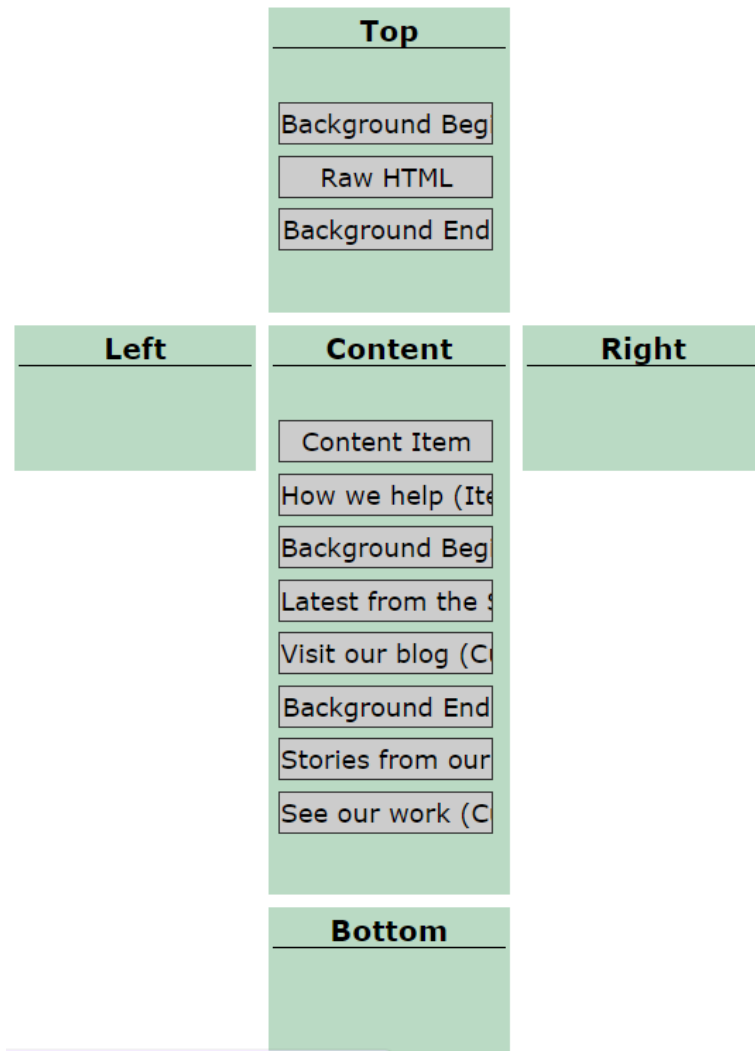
Top

Background Beg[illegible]

Raw HTML

Background End

Left

Content

Right

Content Item

How we help (It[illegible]

Background Beg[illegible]

Latest from the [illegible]

Visit our blog (C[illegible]

Background End

Stories from our

See our work (C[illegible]

Bottom